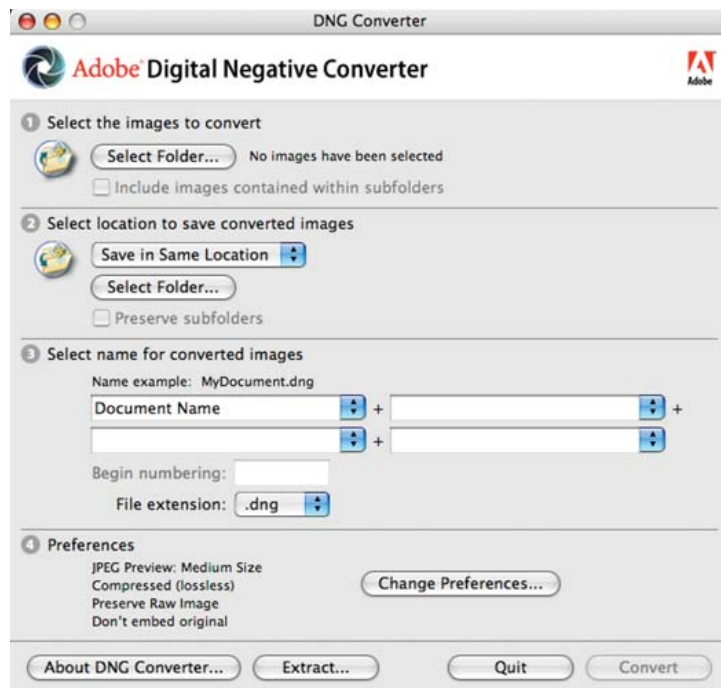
DNG Converter

Adobe Digital Negative Converter

Adobe

1 Select the images to convert

Select Folder... No images have been selected

Include images contained within subfolders

2 Select location to save converted images

Save in Same Location

Select Folder...

Preserve subfolders

3 Select name for converted images

Name example: MyDocument.dng

Document Name +  +

+

Begin numbering:

File extension: .dng

4 Preferences

JPEG Preview: Medium Size
Compressed (lossless)
Preserve Raw Image
Don't embed original

Change Preferences...

About DNG Converter... Extract... Quit Convert